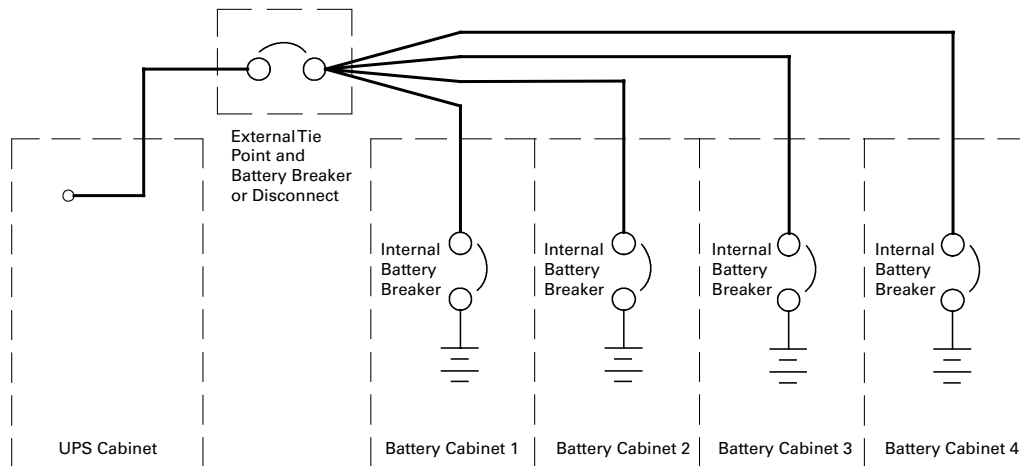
External Tie Point and Battery Breaker or Disconnect

Internal Battery Breaker

Internal Battery Breaker

Internal Battery Breaker

Internal Battery Breaker

UPS Cabinet

Battery Cabinet 1

Battery Cabinet 2

Battery Cabinet 3

Battery Cabinet 4